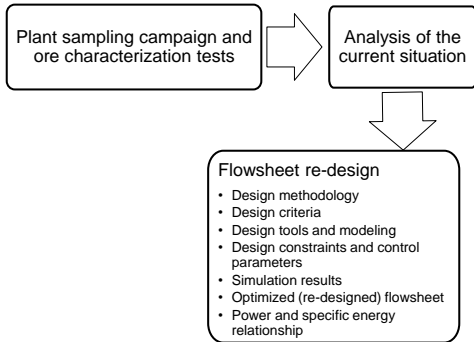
Plant sampling campaign and ore characterization tests

Analysis of the current situation

Flowsheet re-design

- Design methodology
- Design criteria
- Design tools and modeling
- Design constraints and control parameters
- Simulation results
- Optimized (re-designed) flowsheet
- Power and specific energy relationship